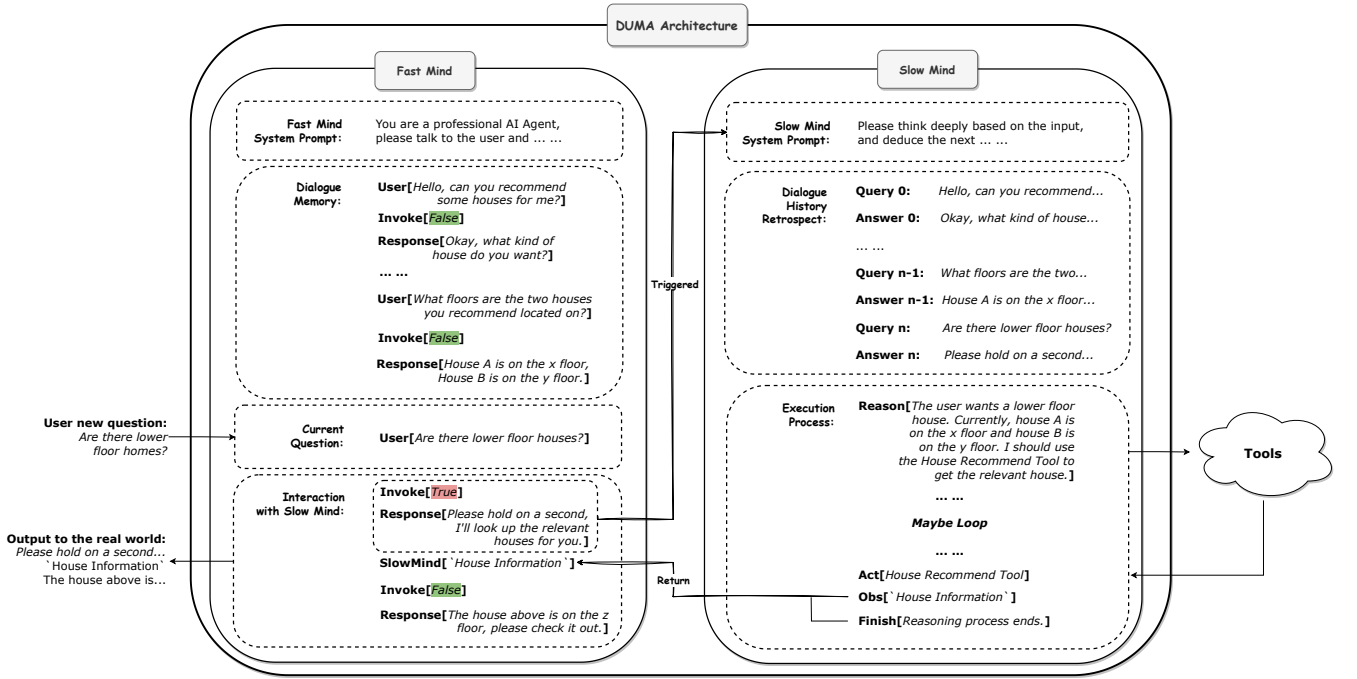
DUMA Architecture

Fast Mind

Fast Mind System Prompt: You are a professional AI Agent, please talk to the user and ... ...

Dialogue Memory: User[Hello, can you recommend some houses for me?]

Invoke[False]

Response[Okay, what kind of house do you want?]

... ...

User[What floors are the two houses you recommend located on?]

Invoke[False]

Response[House A is on the x floor, House B is on the y floor.]

User new question: Are there lower floor homes?

Current Question: User[Are there lower floor houses?]

Interaction with Slow Mind: Invoke[True]

Response[Please hold on a second, I'll look up the relevant houses for you.]

SlowMind[`House Information`]

Invoke[False]

Response[The house above is on the z floor, please check it out.]

Output to the real world: Please hold on a second... `House Information` The house above is...

Triggered

Return

Slow Mind

Slow Mind System Prompt: Please think deeply based on the input, and deduce the next ... ...

Dialogue History Retrospect: Query 0: Hello, can you recommend...

Answer 0: Okay, what kind of house...

... ...

Query n-1: What floors are the two...

Answer n-1: House A is on the x floor...

Query n: Are there lower floor houses?

Answer n: Please hold on a second...

Execution Process: Reason[The user wants a lower floor house. Currently, house A is on the x floor and house B is on the y floor. I should use the House Recommend Tool to get the relevant house.]

... ...

Maybe Loop

... ...

Act[House Recommend Tool]

Obs[`House Information`]

Finish[Reasoning process ends.]

Tools